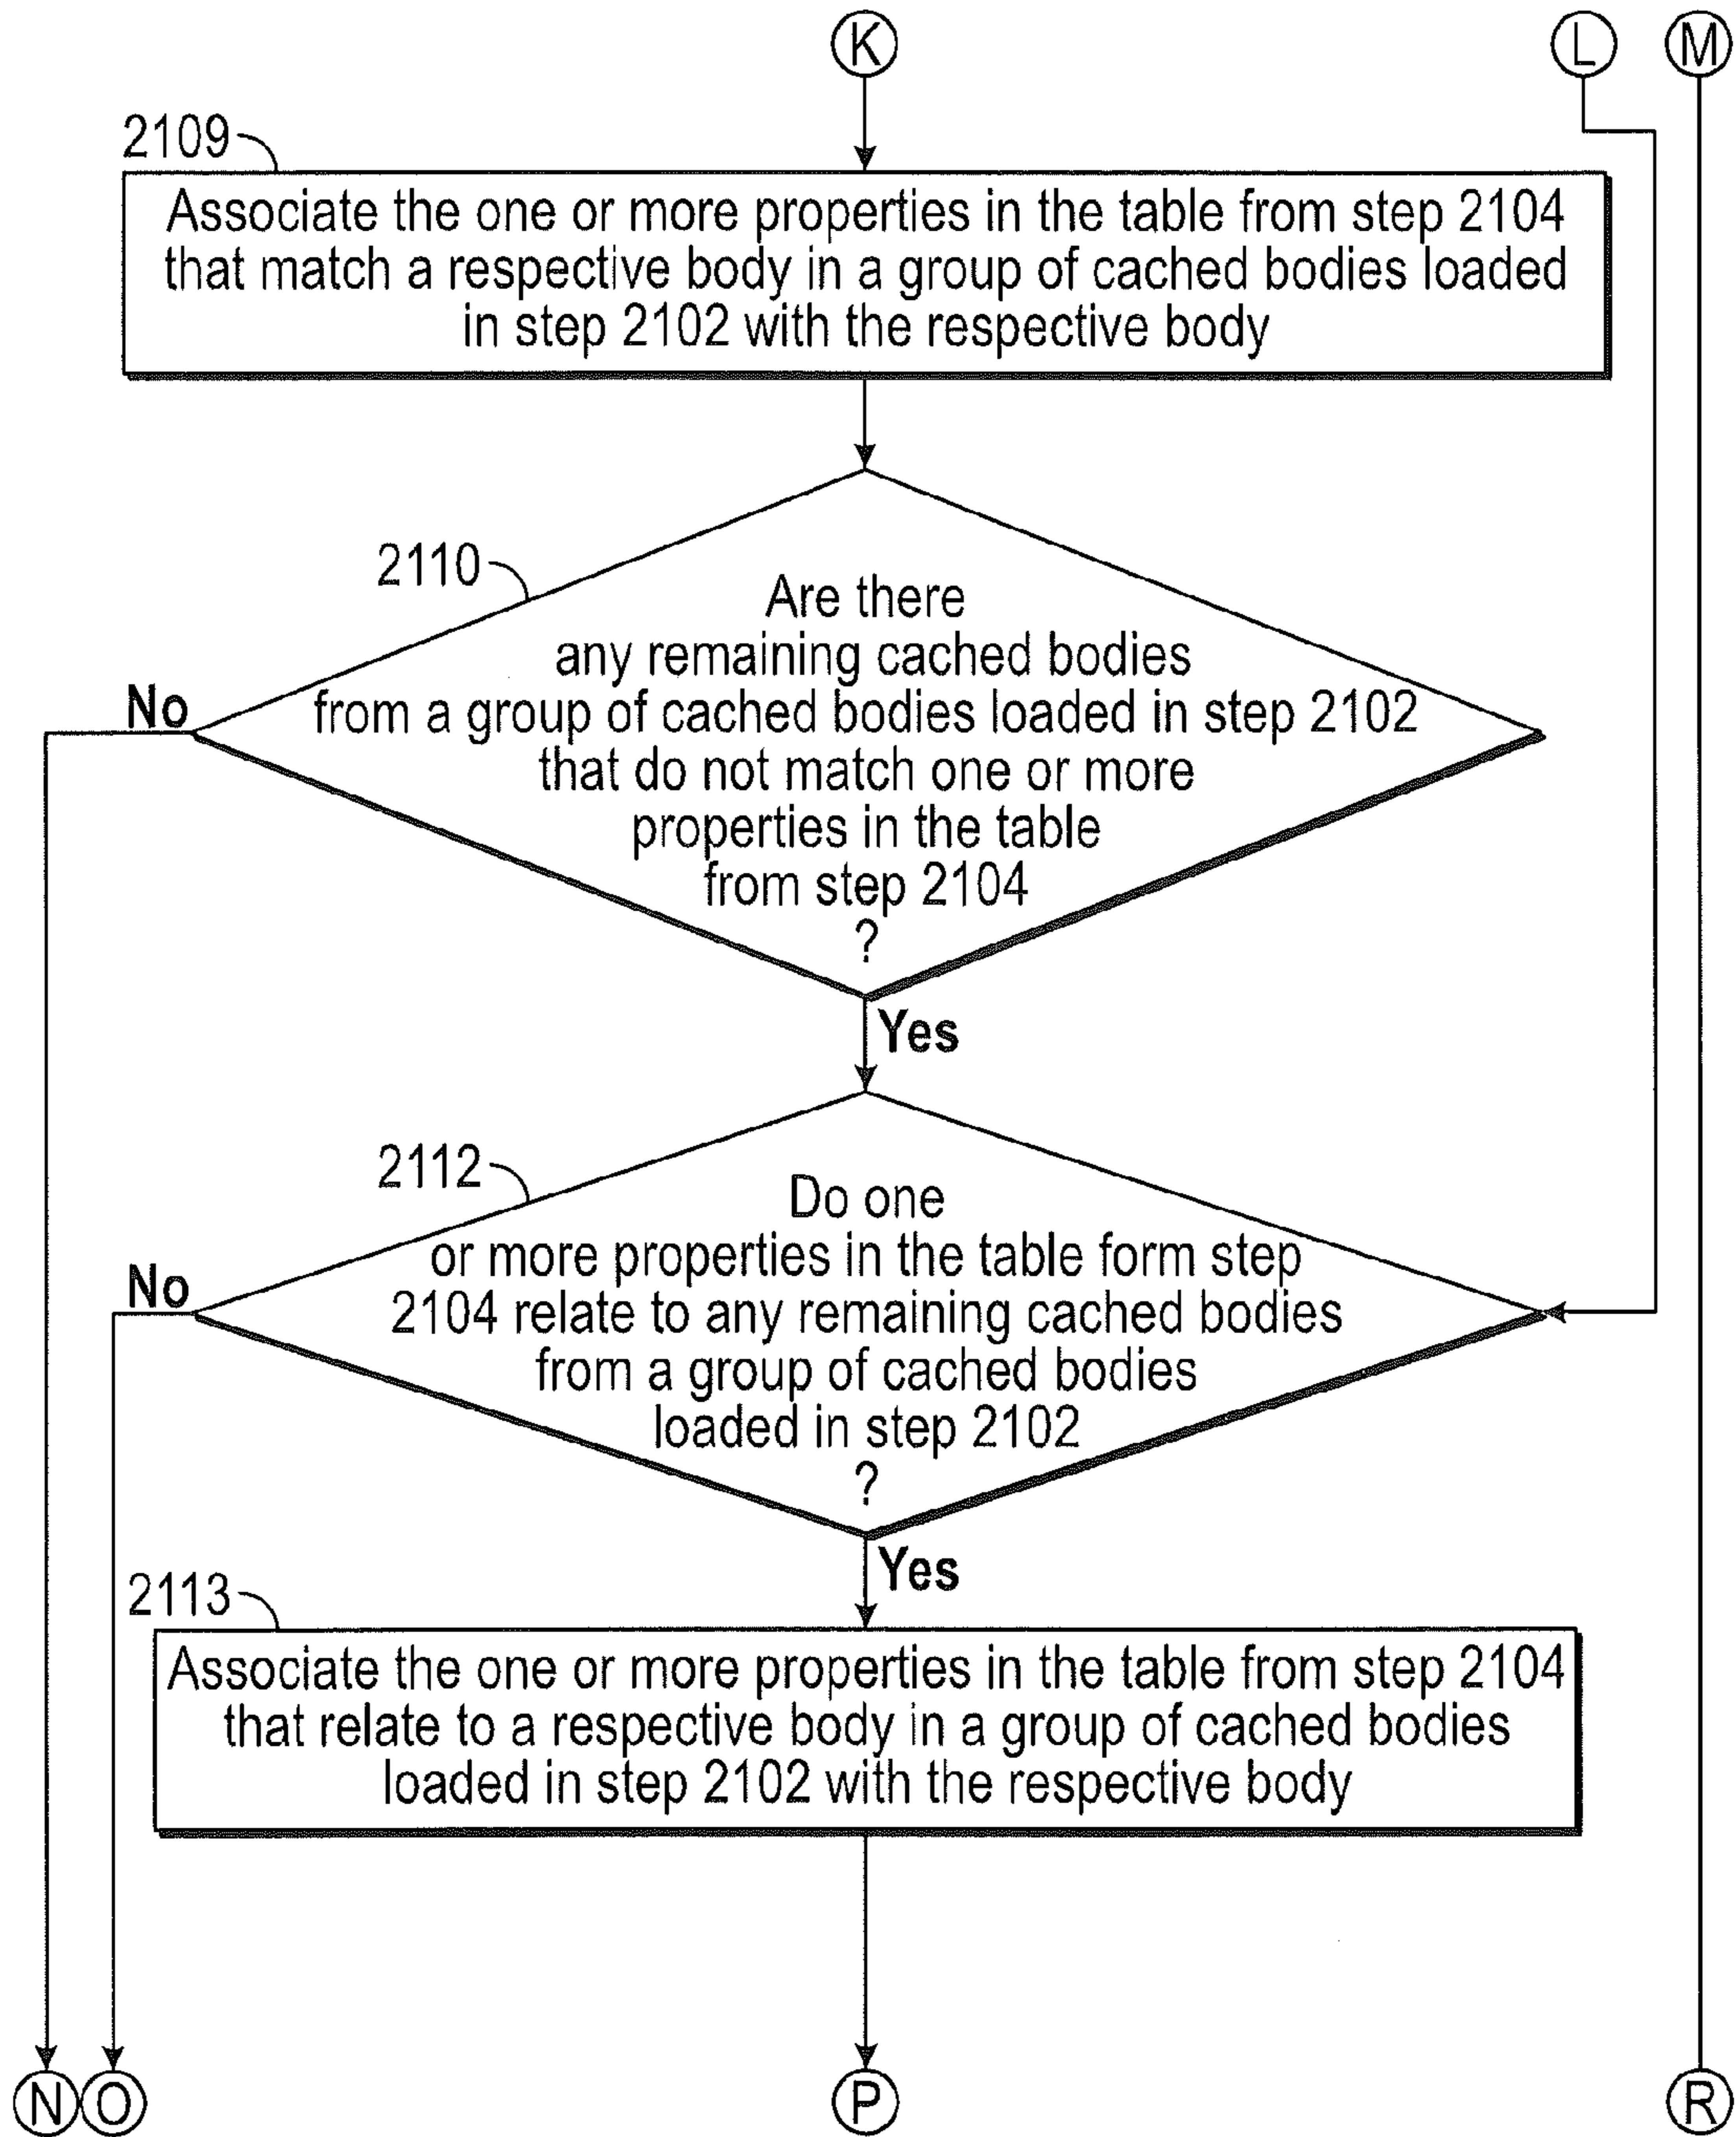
K

L

M

2109

Associate the one or more properties in the table from step 2104 that match a respective body in a group of cached bodies loaded in step 2102 with the respective body

2110

Are there any remaining cached bodies from a group of cached bodies loaded in step 2102 that do not match one or more properties in the table from step 2104 ?

No

Yes

2112

Do one or more properties in the table form step 2104 relate to any remaining cached bodies from a group of cached bodies loaded in step 2102 ?

No

Yes

2113

Associate the one or more properties in the table from step 2104 that relate to a respective body in a group of cached bodies loaded in step 2102 with the respective body

N

O

P

R